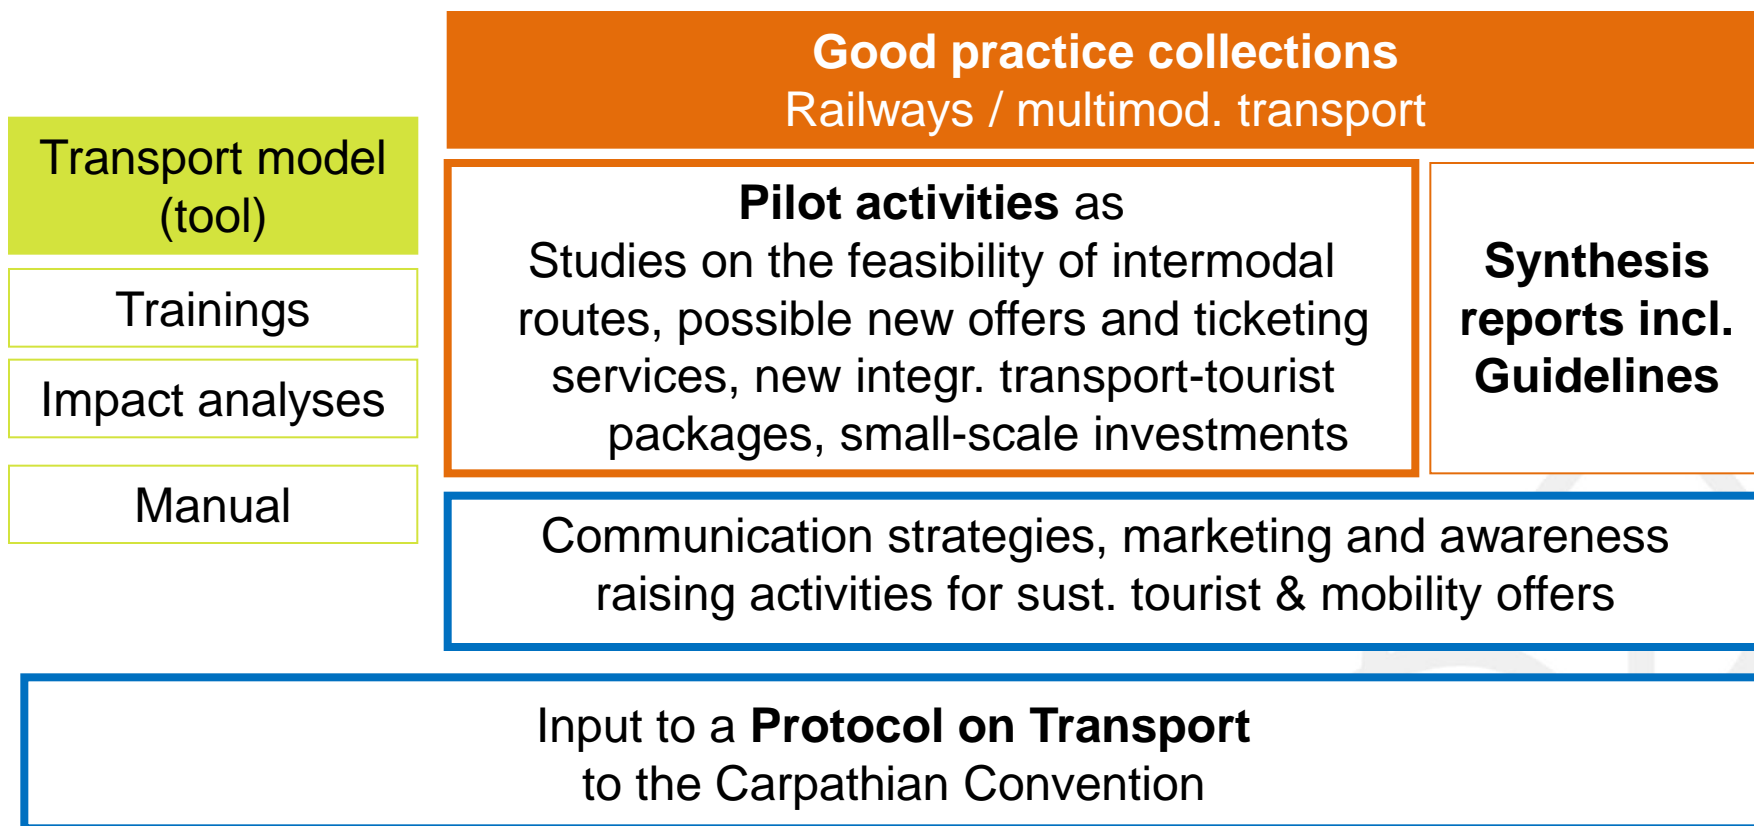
Good practice collections
Railways / multimod. transport

Transport model (tool)

Trainings

Impact analyses

Manual

**Pilot activities** as
Studies on the feasibility of intermodal routes, possible new offers and ticketing services, new integr. transport-tourist packages, small-scale investments

**Synthesis reports incl. Guidelines**

Communication strategies, marketing and awareness raising activities for sust. tourist & mobility offers

Input to a **Protocol on Transport** to the Carpathian Convention